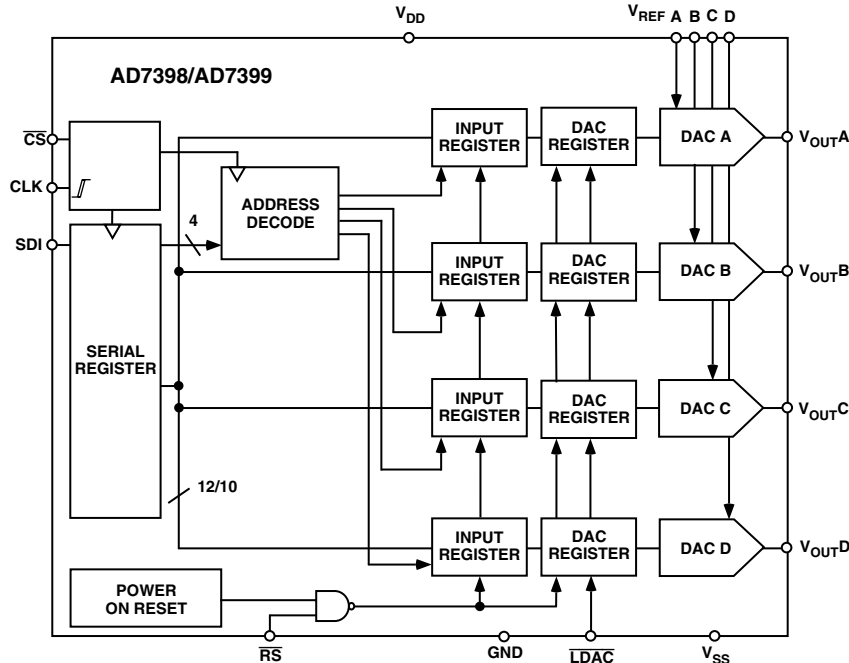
$V_{DD}$

$V_{REF}$ A B C D

AD7398/AD7399

$\overline{CS}$

CLK

SDI

4

ADDRESS DECODE

SERIAL REGISTER

12/10

INPUT REGISTER

DAC REGISTER

DAC A

$V_{OUT}A$

INPUT REGISTER

DAC REGISTER

DAC B

$V_{OUT}B$

INPUT REGISTER

DAC REGISTER

DAC C

$V_{OUT}C$

INPUT REGISTER

DAC REGISTER

DAC D

$V_{OUT}D$

POWER ON RESET

$\overline{RS}$

GND

$\overline{LDAC}$

$V_{SS}$